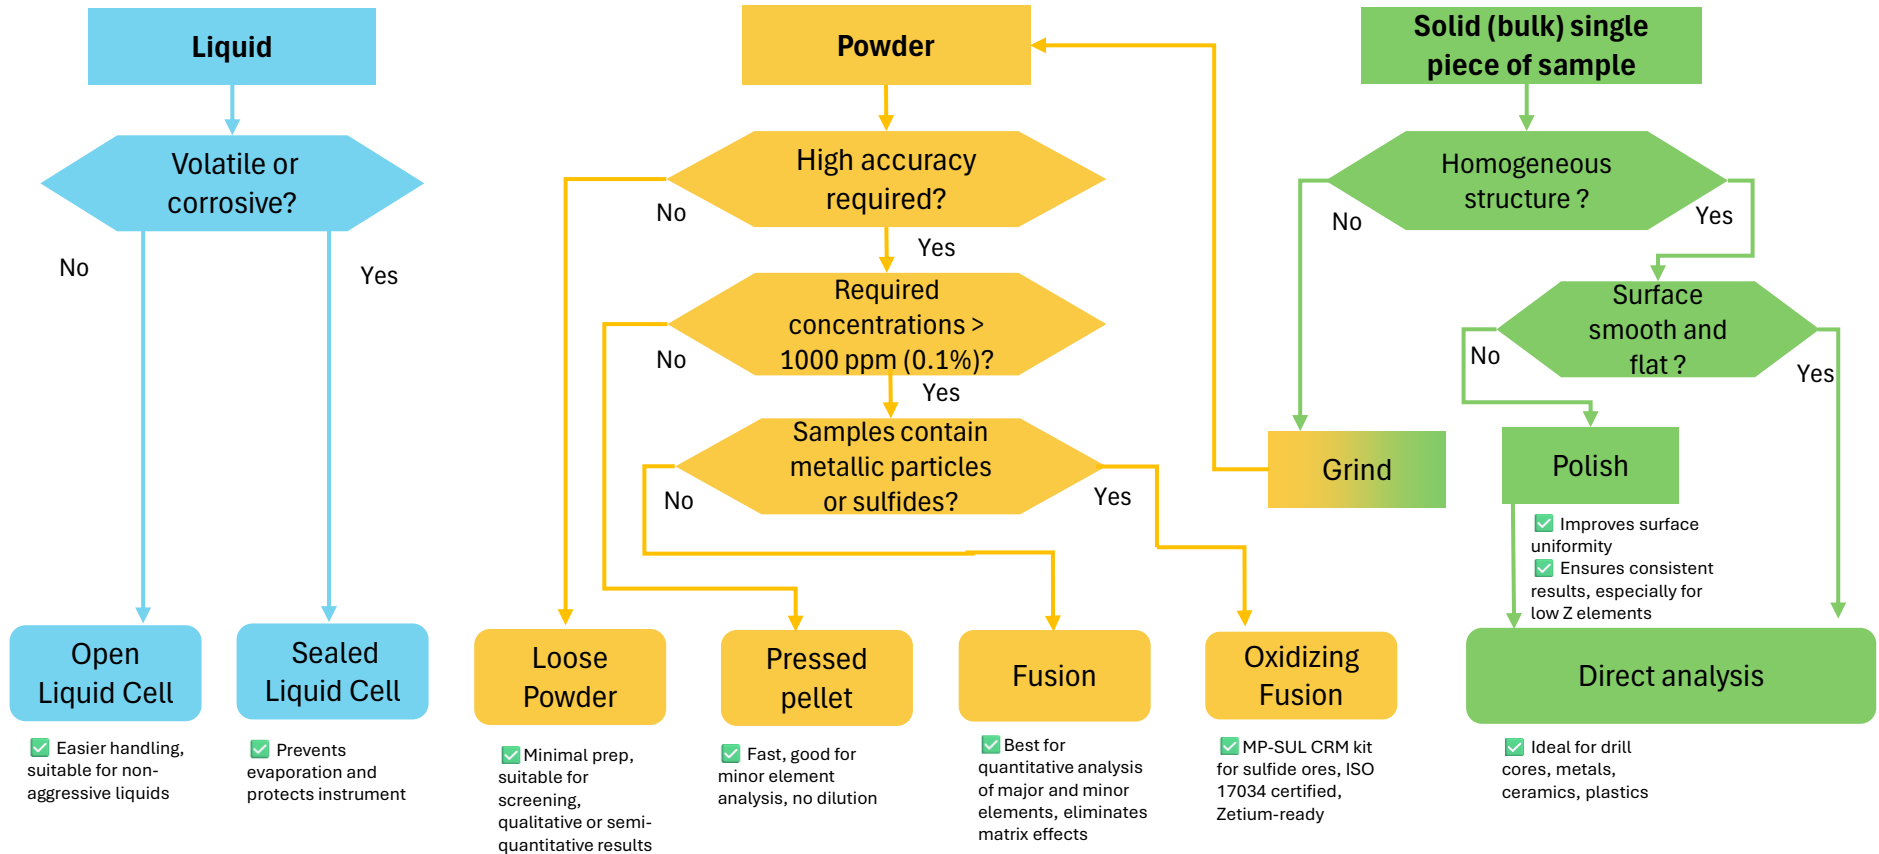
Liquid

Volatile or corrosive?

No

Yes

Open Liquid Cell

✅ Easier handling, suitable for non-aggressive liquids

Sealed Liquid Cell

✅ Prevents evaporation and protects instrument

Powder

High accuracy required?

No

Yes

Required concentrations > 1000 ppm (0.1%)?

No

Yes

Samples contain metallic particles or sulfides?

No

Yes

Loose Powder

✅ Minimal prep, suitable for screening, qualitative or semi-quantitative results

Pressed pellet

✅ Fast, good for minor element analysis, no dilution

Fusion

✅ Best for quantitative analysis of major and minor elements, eliminates matrix effects

Oxidizing Fusion

✅ MP-SUL CRM kit for sulfide ores, ISO 17034 certified, Zetium-ready

Solid (bulk) single piece of sample

Homogeneous structure ?

No

Yes

Surface smooth and flat ?

No

Yes

Grind

Polish

✅ Improves surface uniformity
✅ Ensures consistent results, especially for low Z elements

Direct analysis

✅ Ideal for drill cores, metals, ceramics, plastics